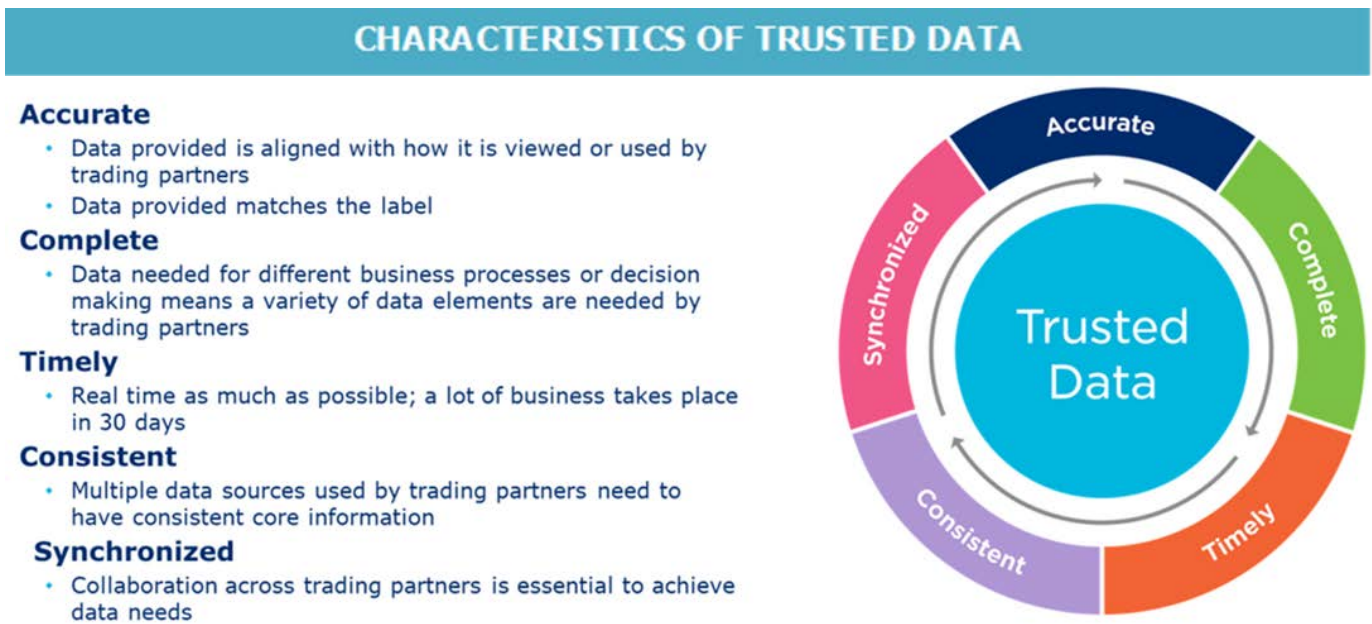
CHARACTERISTICS OF TRUSTED DATA

Accurate
• Data provided is aligned with how it is viewed or used by trading partners
• Data provided matches the label

Complete
• Data needed for different business processes or decision making means a variety of data elements are needed by trading partners

Timely
• Real time as much as possible; a lot of business takes place in 30 days

Consistent
• Multiple data sources used by trading partners need to have consistent core information

Synchronized
• Collaboration across trading partners is essential to achieve data needs

Accurate
Complete
Timely
Consistent
Synchronized
Trusted Data